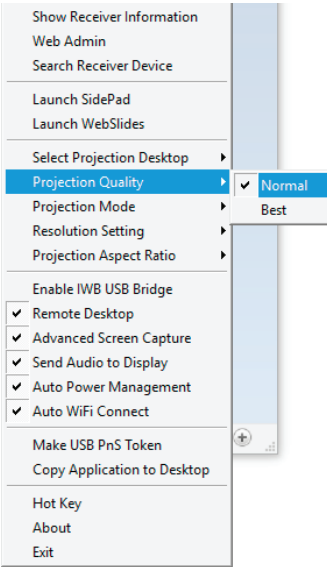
Show Receiver Information
Web Admin
Search Receiver Device

Launch SidePad
Launch WebSlides

Select Projection Desktop
Projection Quality
Projection Mode
Resolution Setting
Projection Aspect Ratio

Normal
Best

Enable IWB USB Bridge
Remote Desktop
Advanced Screen Capture
Send Audio to Display
Auto Power Management
Auto WiFi Connect

Make USB PnS Token
Copy Application to Desktop

Hot Key
About
Exit